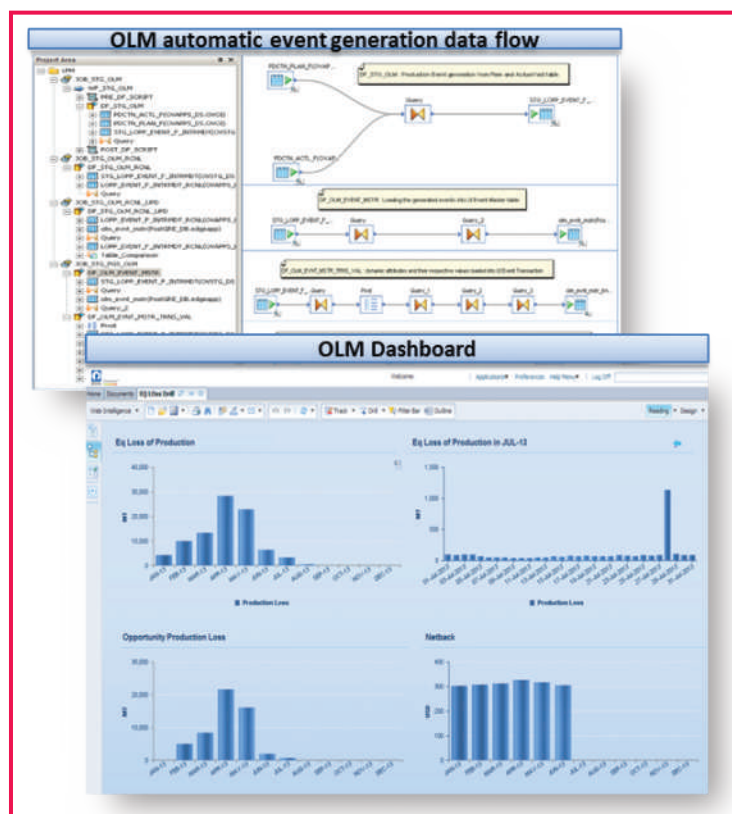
OLM automatic event generation data flow

Project Area

JOB_STG_OLM

PRE_DF_SCRIPT

DF_STG_OLM

Query

POST_DF_SCRIPT

JOB_STG_OLM_RCNL

DF_STG_OLM_RCNL

Query

JOB_STG_OLM_RCNL_UPD

DF_STG_OLM_RCNL_UPD

Query

Table_Comparison

JOB_STG_PDS_OLM

DF_OLM_EVENT_MSTR

Query

Query_2

DF_OLM_EVNT_MSTR_TRNS_VAL

Pivot

PDCTN_PLAN_FCOVAP

PDCTN_ACTL_FCOVAP

Query

STG_LOPP_EVENT_F

DF_STG_OLM - Production Event generation from Plan and Actual fact table

DF_OLM_EVENT_MSTR - Loading the generated events into Event Master table

Query_2

dim_evnt_mstr

Pivot

Query_1

Query_3

OLM Dashboard

Welcome

Applications

Preferences

Help Menu

Log Off

Home

Documents

Eq Loss Drill

Web Intelligence

Track

Drill

Filter Bar

Outline

Reading

Design

Eq Loss of Production

Eq Loss of Production in JUL-13

40,000

30,000

20,000

10,000

0

JAN-13

FEB-13

MAR-13

APR-13

MAY-13

JUN-13

JUL-13

AUG-13

SEP-13

OCT-13

NOV-13

DEC-13

Production Loss

1,500

1,000

500

0

Production Loss

Opportunity Production Loss

Netback

30,000

20,000

10,000

0

400

300

200

100

0